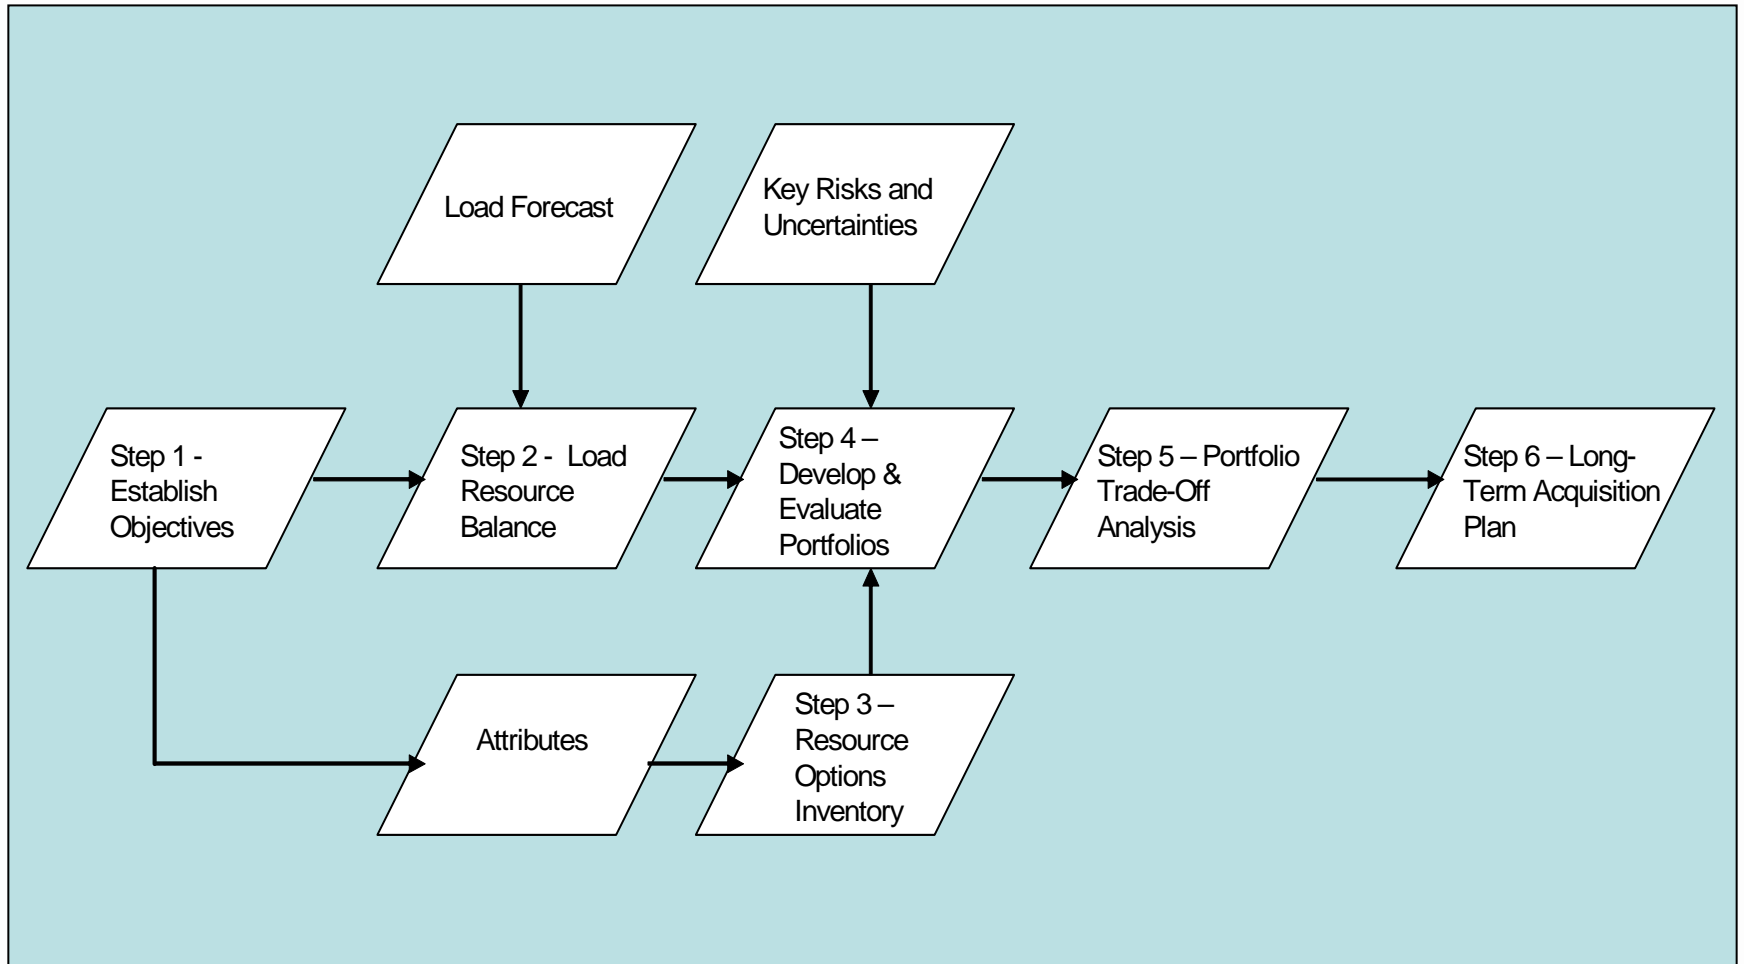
Load Forecast

Key Risks and Uncertainties

Step 1 - Establish Objectives

Step 2 - Load Resource Balance

Step 4 – Develop & Evaluate Portfolios

Step 5 – Portfolio Trade-Off Analysis

Step 6 – Long-Term Acquisition Plan

Attributes

Step 3 – Resource Options Inventory